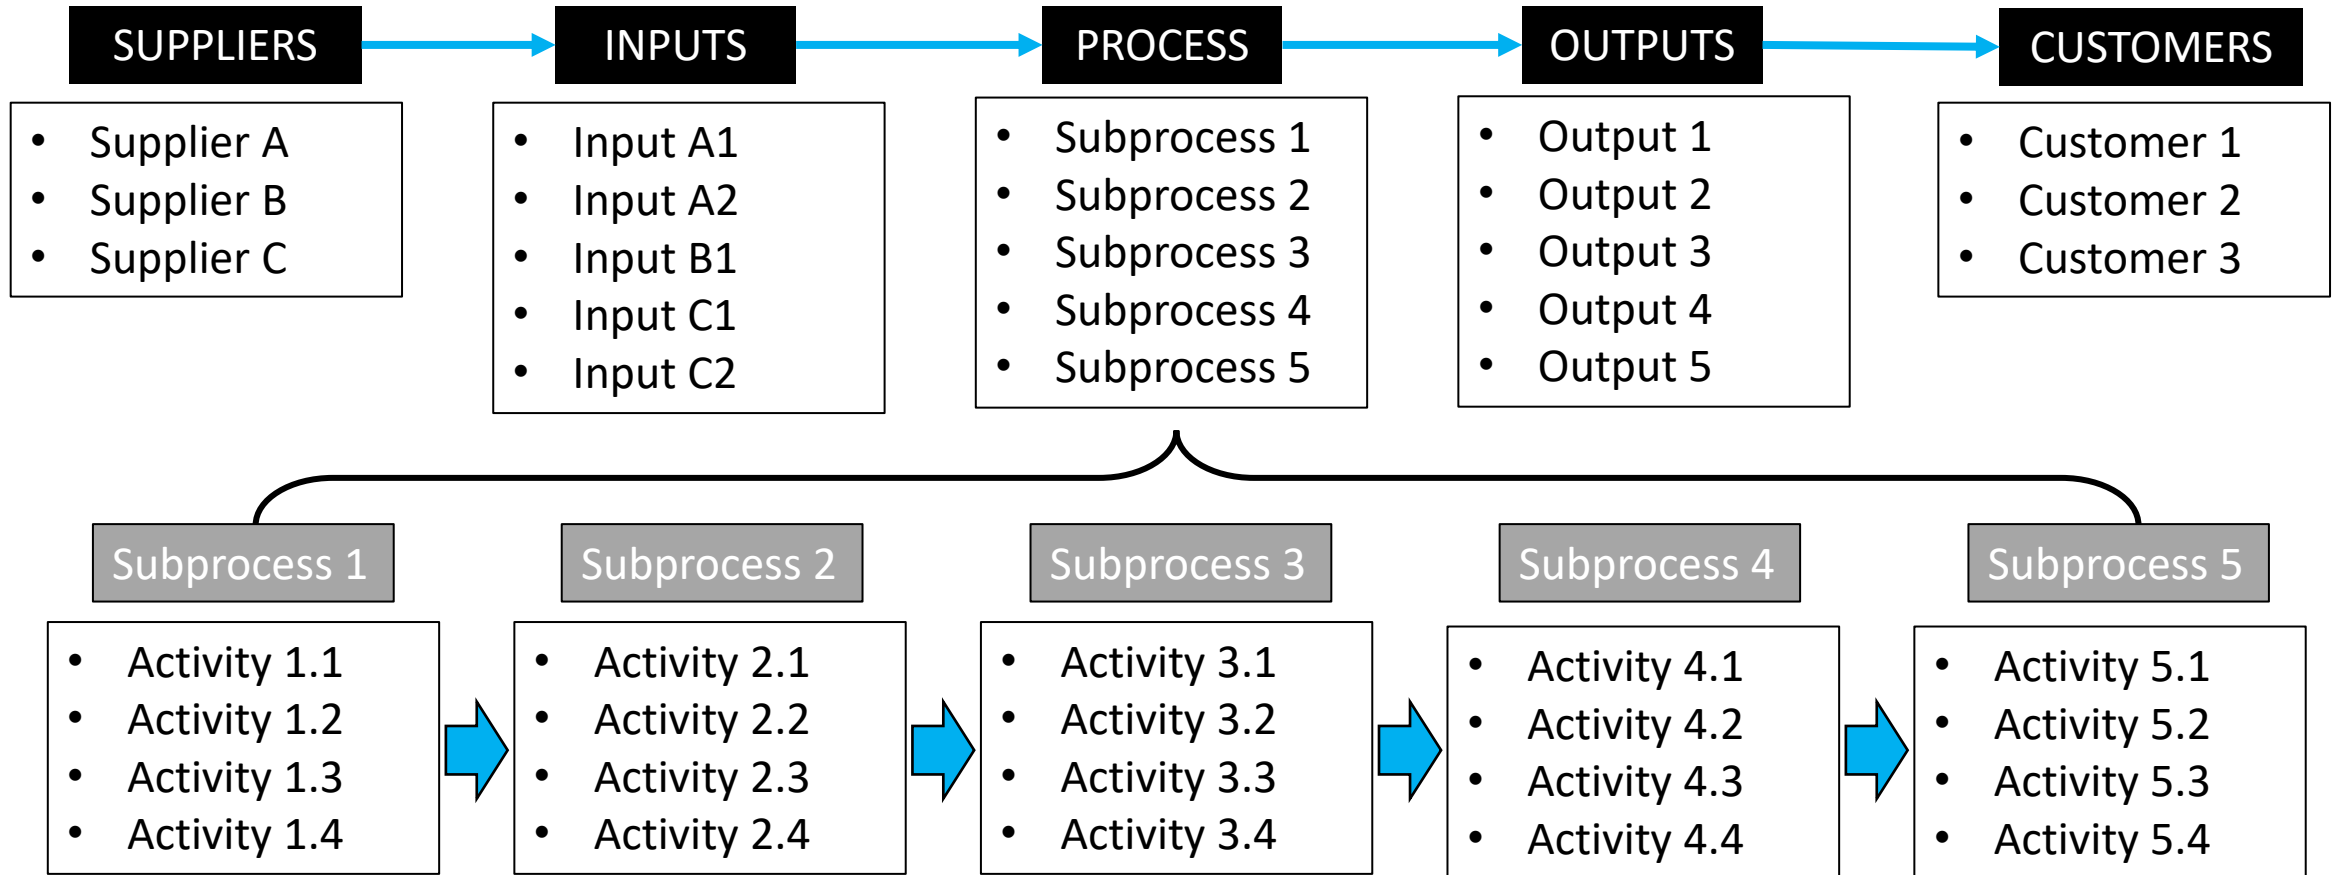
SUPPLIERS

- Supplier A
- Supplier B
- Supplier C

INPUTS

- Input A1
- Input A2
- Input B1
- Input C1
- Input C2

PROCESS

- Subprocess 1
- Subprocess 2
- Subprocess 3
- Subprocess 4
- Subprocess 5

OUTPUTS

- Output 1
- Output 2
- Output 3
- Output 4
- Output 5

CUSTOMERS

- Customer 1
- Customer 2
- Customer 3

Subprocess 1

- Activity 1.1
- Activity 1.2
- Activity 1.3
- Activity 1.4

Subprocess 2

- Activity 2.1
- Activity 2.2
- Activity 2.3
- Activity 2.4

Subprocess 3

- Activity 3.1
- Activity 3.2
- Activity 3.3
- Activity 3.4

Subprocess 4

- Activity 4.1
- Activity 4.2
- Activity 4.3
- Activity 4.4

Subprocess 5

- Activity 5.1
- Activity 5.2
- Activity 5.3
- Activity 5.4